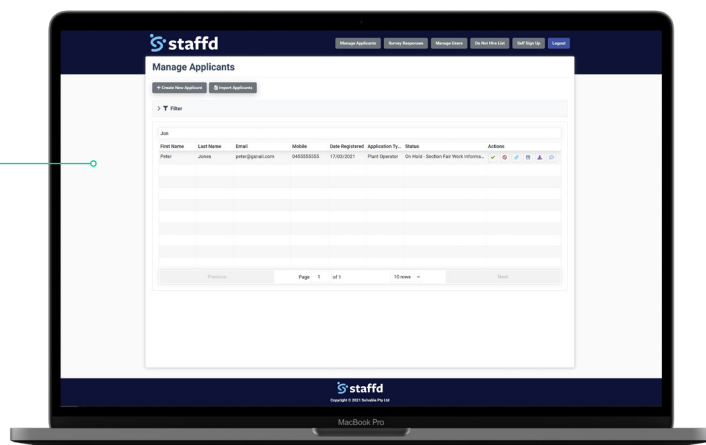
staffd

Manage Applicants | Survey Responses | Manage Users | Do Not Hire List | Self Sign Up | Logout

Manage Applicants

+ Create New Applicant | Import Applicants

> Filter

Jon

| First Name | Last Name | Email | Mobile | Date Registered | Application Ty... | Status | Actions |
|---|---|---|---|---|---|---|---|
| Peter | Jones | peter@gmail.com | 0455555555 | 17/03/2021 | Plant Operator | On Hold - Section Fair Work Informa... | |

Previous | Page 1 of 1 | 10 rows | Next

staffd

Copyright © 2021 Schable Pty Ltd

MacBook Pro